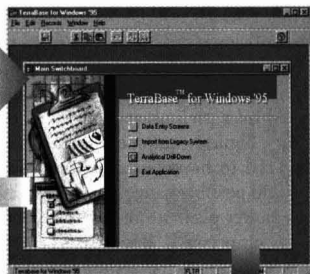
TerraBase for Windows '95

File Edit Records Window Help

Main Switchboard

TerraBase™ for Windows '95

Data Entry Screens

Import from Legacy System

Analytical Drill Down

Exit Application

TerraBase for Windows 95